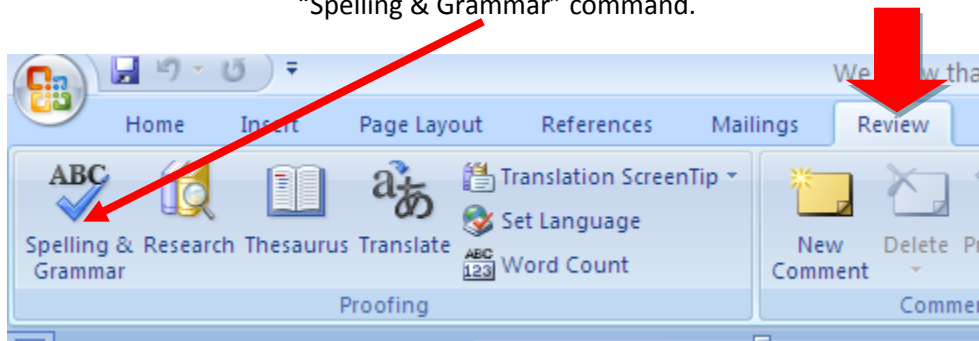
"Spelling & Grammar" command.

We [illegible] tha

Home Insert Page Layout References Mailings Review

ABC

Spelling & Grammar Research Thesaurus Translate

a あ

Translation ScreenTip

Set Language

ABC 123 Word Count

Proofing

New Comment Delete P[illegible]

Comme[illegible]